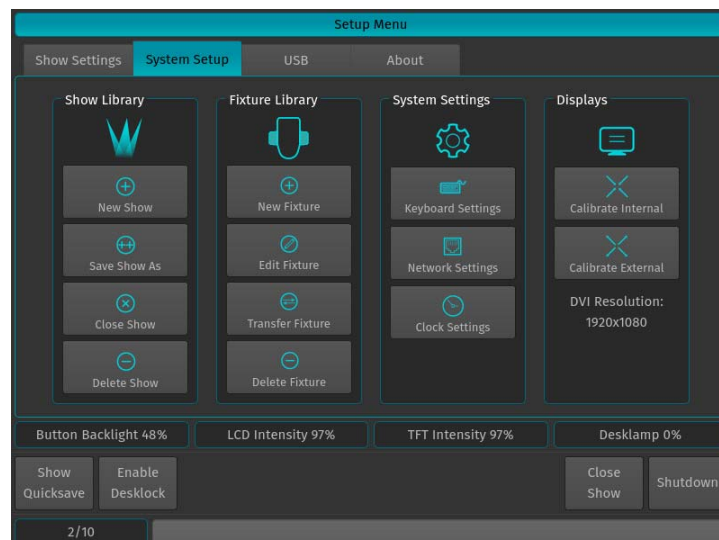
Setup Menu

Show Settings | System Setup | USB | About

Show Library

New Show

Save Show As

Close Show

Delete Show

Fixture Library

New Fixture

Edit Fixture

Transfer Fixture

Delete Fixture

System Settings

Keyboard Settings

Network Settings

Clock Settings

Displays

Calibrate Internal

Calibrate External

DVI Resolution: 1920x1080

Button Backlight 48%

LCD Intensity 97%

TFT Intensity 97%

Desklamp 0%

Show Quicksave

Enable Desklock

Close Show

Shutdown

2/10